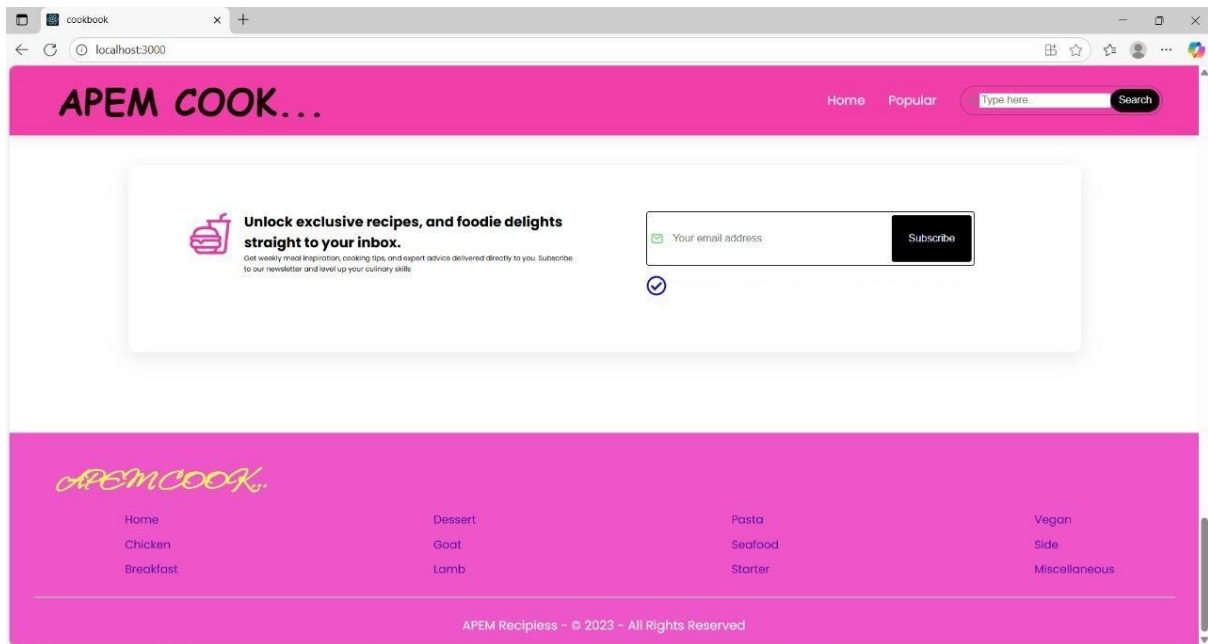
cookbook
localhost:3000

APEM COOK...

Home Popular Type here. Search

Unlock exclusive recipes, and foodie delights straight to your inbox.
Get weekly meal inspiration, cooking tips, and expert advice delivered directly to you. Subscribe to our newsletter and level up your culinary skills

Your email address Subscribe

APEMCOOK...

Home
Chicken
Breakfast

Dessert
Goat
Lamb

Pasta
Seafood
Starter

Vegan
Side
Miscellaneous

APEM Recipiess - © 2023 - All Rights Reserved